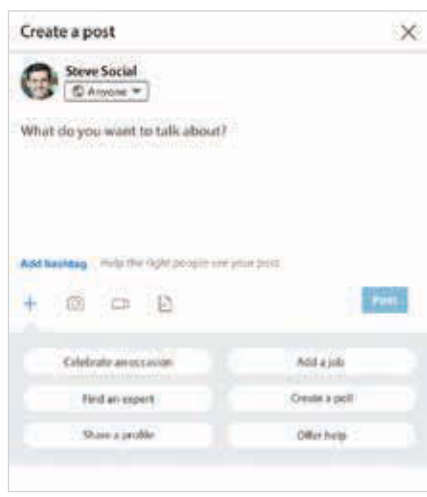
Create a post

Steve Social

Anyone

What do you want to talk about?

Add hashtag Help the right people see your post

Post

Celebrate an occasion

Add a job

Find an expert

Create a poll

Share a profile

Offer help